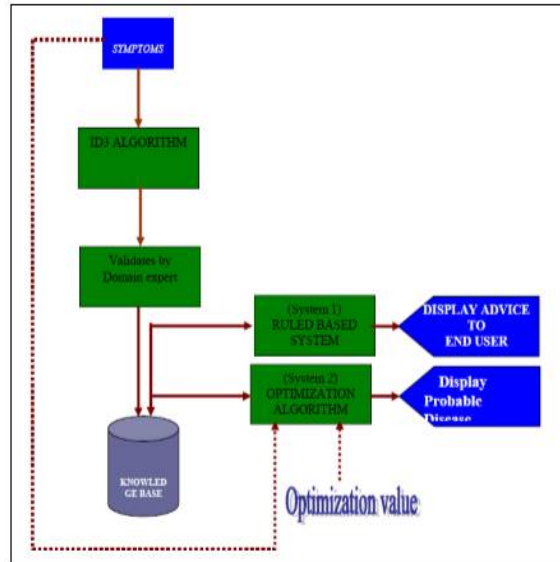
SYMPTOMS

ID3 ALGORITHM

Validates by Domain expert

(System 1) RULED BASED SYSTEM

DISPLAY ADVICE TO END USER

(System 2) OPTIMIZATION ALGORITHM

Display Probable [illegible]

KNOWLED GE BASE

Optimization value